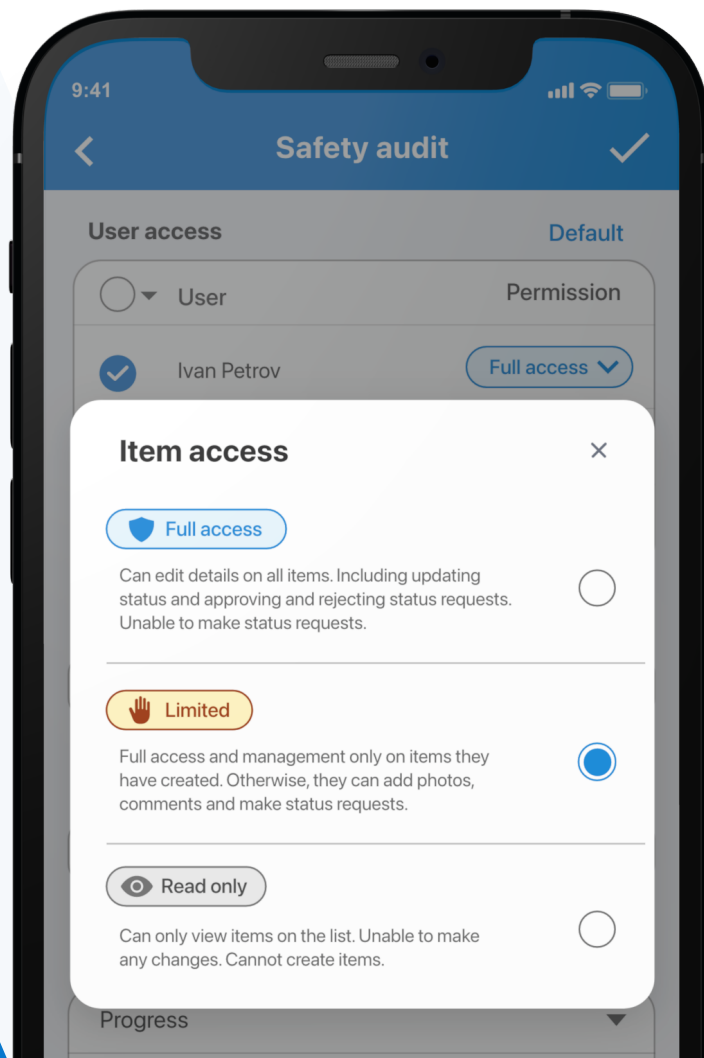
9:41

Safety audit

User access

Default

User

Permission

Ivan Petrov

Full access

Item access

×

Full access

Can edit details on all items. Including updating status and approving and rejecting status requests. Unable to make status requests.

Limited

Full access and management only on items they have created. Otherwise, they can add photos, comments and make status requests.

Read only

Can only view items on the list. Unable to make any changes. Cannot create items.

Progress